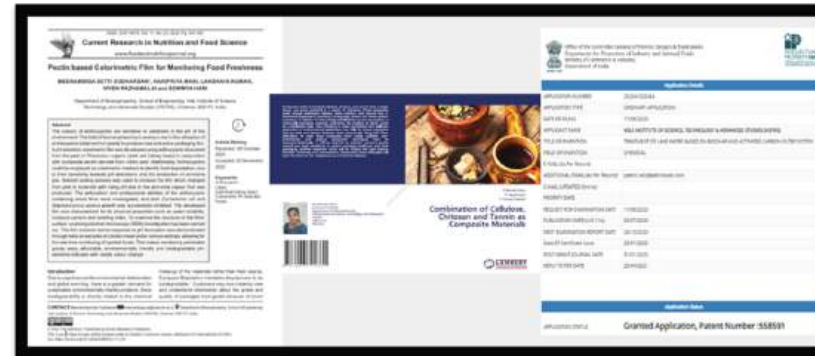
Current Research in Nutrition and Food Science

Pectin based Colorimetric Film for Monitoring Food Freshness

Introduction

Combination of Cellulose, Chitosan and Tannin as Composite Materials

Application Details

APPLICATION NUMBER

APPLICATION TYPE

DATE OF FILING

APPLICANT NAME

TITLE OF INVENTION

FIELD OF INVENTION

E-MAIL (As Per Record)

ADDITIONAL-EMAIL (As Per Record)

E-MAIL (UPDATED Online)

PRIORITY DATE

REQUEST FOR EXAMINATION DATE

PUBLICATION DATE (U/S 11A)

FIRST EXAMINATION REPORT DATE

Date Of Certificate Issue

POST GRANT JOURNAL DATE

REPLY TO FER DATE

CHEMICAL

Application Status

APPLICATION STATUS

Granted Application, Patent Number :558591